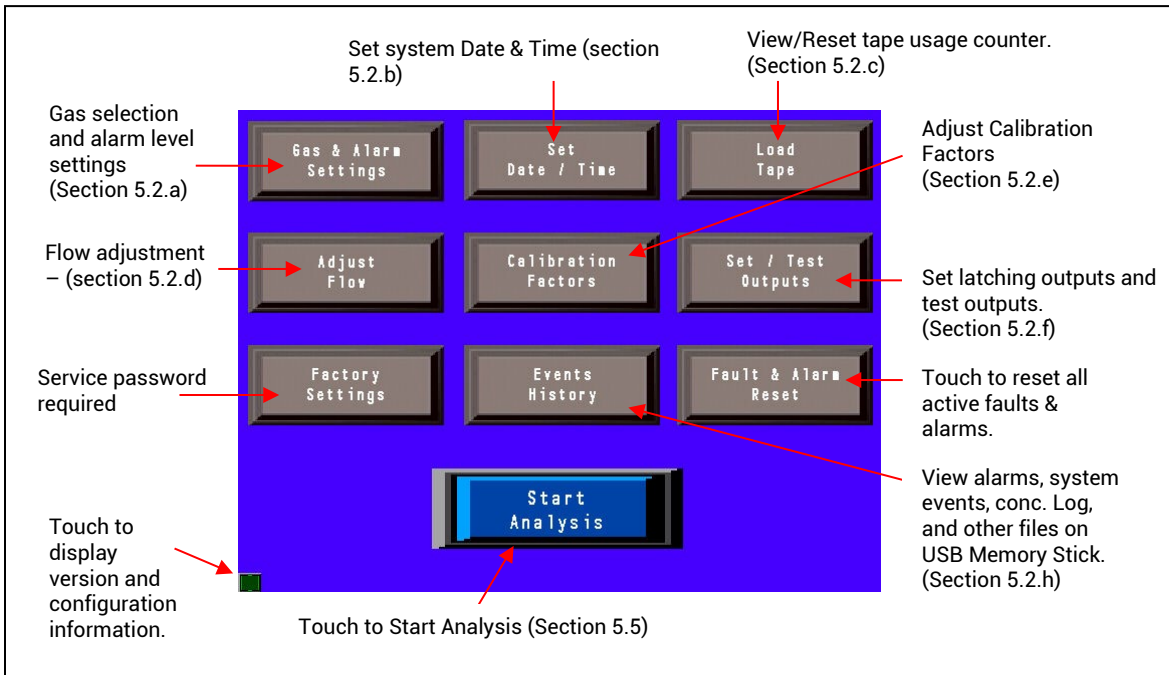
Set system Date & Time (section 5.2.b)

View/Reset tape usage counter. (Section 5.2.c)

Gas selection and alarm level settings (Section 5.2.a)

Gas & Alarm Settings

Set Date / Time

Load Tape

Adjust Calibration Factors (Section 5.2.e)

Flow adjustment – (section 5.2.d)

Adjust Flow

Calibration Factors

Set / Test Outputs

Set latching outputs and test outputs. (Section 5.2.f)

Service password required

Factory Settings

Events History

Fault & Alarm Reset

Touch to reset all active faults & alarms.

Start Analysis

View alarms, system events, conc. Log, and other files on USB Memory Stick. (Section 5.2.h)

Touch to display version and configuration information.

Touch to Start Analysis (Section 5.5)